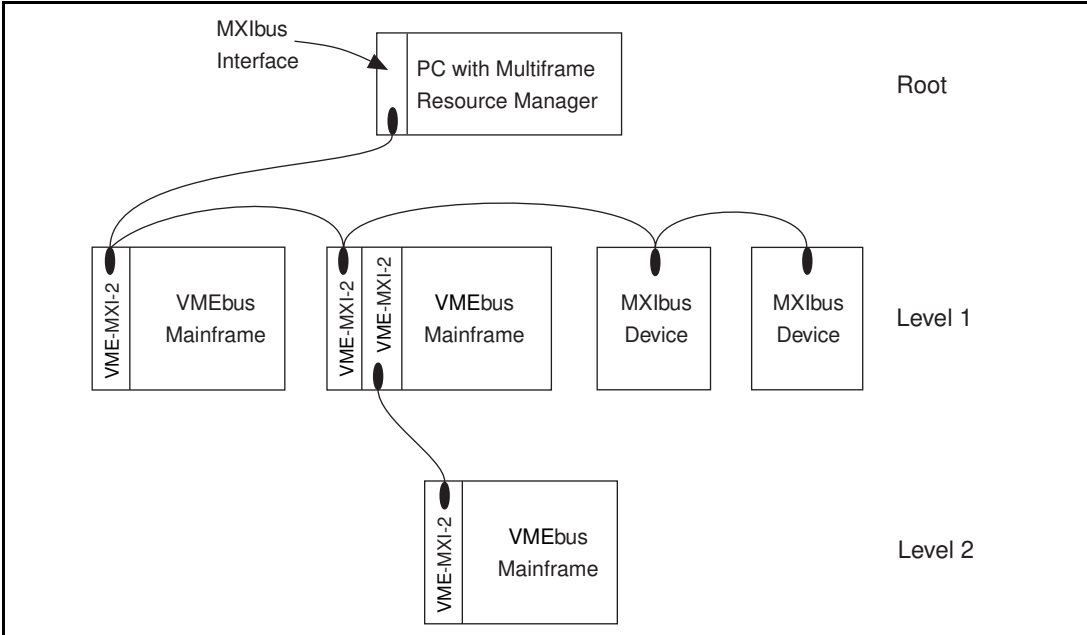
MXIbus Interface

PC with Multiframe Resource Manager

Root

VME-MXI-2

VMEbus Mainframe

VME-MXI-2

VME-MXI-2

VMEbus Mainframe

MXIbus Device

MXIbus Device

Level 1

VME-MXI-2

VMEbus Mainframe

Level 2